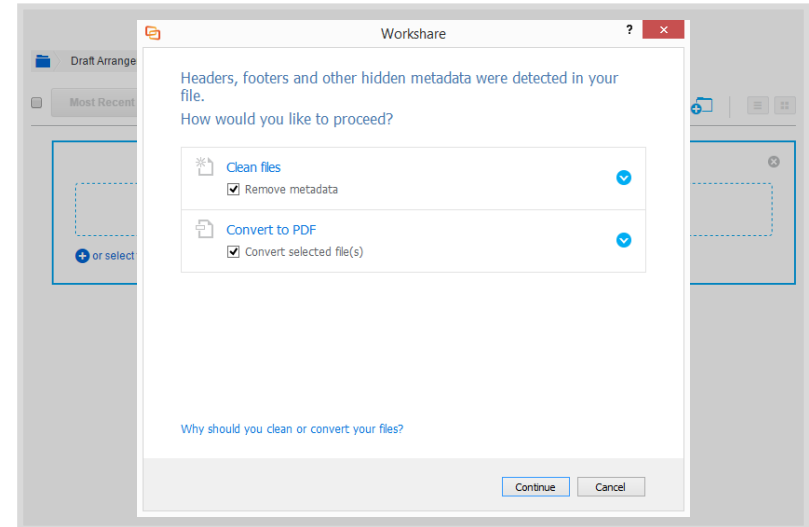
Draft Arrange

Most Recent

or select

Workshare

?

Headers, footers and other hidden metadata were detected in your file.

How would you like to proceed?

Clean files

Remove metadata

Convert to PDF

Convert selected file(s)

Why should you clean or convert your files?

Continue

Cancel